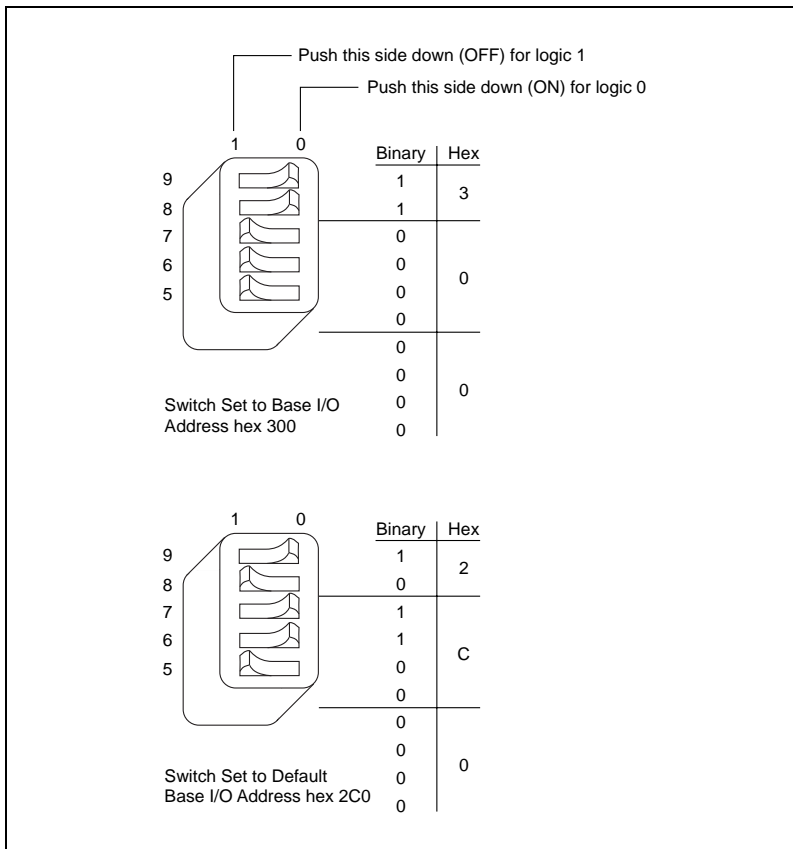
Push this side down (OFF) for logic 1

Push this side down (ON) for logic 0

1 0

9
8
7
6
5

| Binary | Hex |
|---|---|
| 1 | 3 |
| 1 | |
| 0 | 0 |
| 0 | |
| 0 | |
| 0 | |
| 0 | 0 |
| 0 | |
| 0 | |
| 0 | |

Switch Set to Base I/O Address hex 300

1 0

9
8
7
6
5

| Binary | Hex |
|---|---|
| 1 | 2 |
| 0 | |
| 1 | C |
| 1 | |
| 0 | |
| 0 | |
| 0 | 0 |
| 0 | |
| 0 | |
| 0 | |

Switch Set to Default Base I/O Address hex 2C0